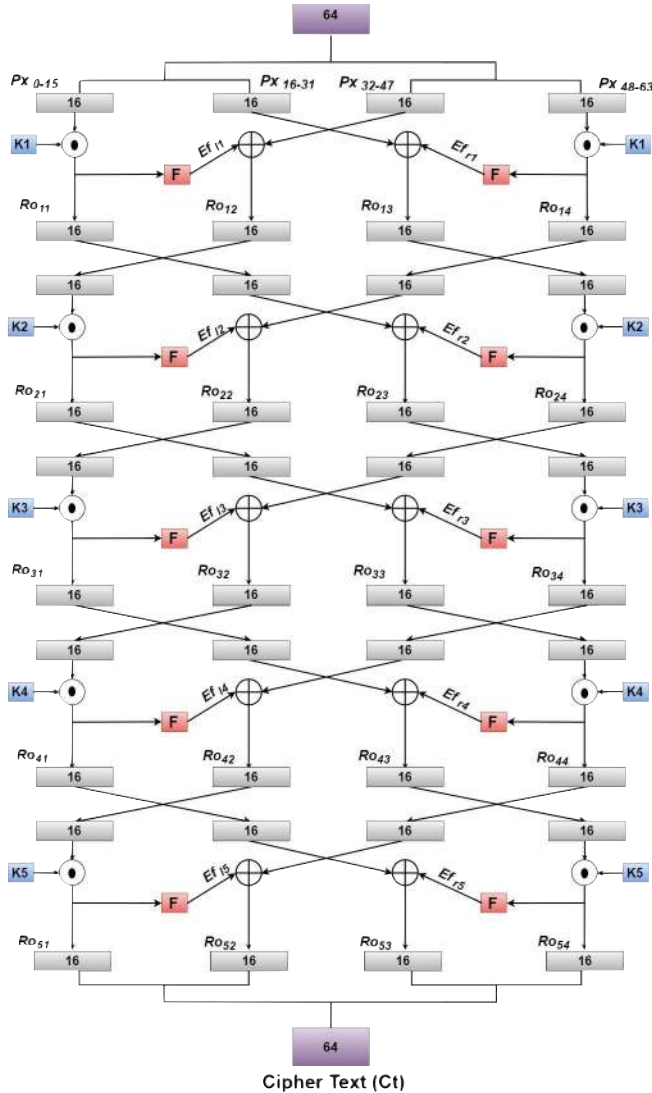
64

$Px_{0-15}$ $Px_{16-31}$ $Px_{32-47}$ $Px_{48-63}$

16 16 16 16

K1 F $Ef_{l1}$ $Ef_{r1}$ F K1

$Ro_{11}$ $Ro_{12}$ $Ro_{13}$ $Ro_{14}$

16 16 16 16

16 16 16 16

K2 F $Ef_{l2}$ $Ef_{r2}$ F K2

$Ro_{21}$ $Ro_{22}$ $Ro_{23}$ $Ro_{24}$

16 16 16 16

16 16 16 16

K3 F $Ef_{l3}$ $Ef_{r3}$ F K3

$Ro_{31}$ $Ro_{32}$ $Ro_{33}$ $Ro_{34}$

16 16 16 16

16 16 16 16

K4 F $Ef_{l4}$ $Ef_{r4}$ F K4

$Ro_{41}$ $Ro_{42}$ $Ro_{43}$ $Ro_{44}$

16 16 16 16

16 16 16 16

K5 F $Ef_{l5}$ $Ef_{r5}$ F K5

$Ro_{51}$ $Ro_{52}$ $Ro_{53}$ $Ro_{54}$

16 16 16 16

64

Cipher Text (Ct)